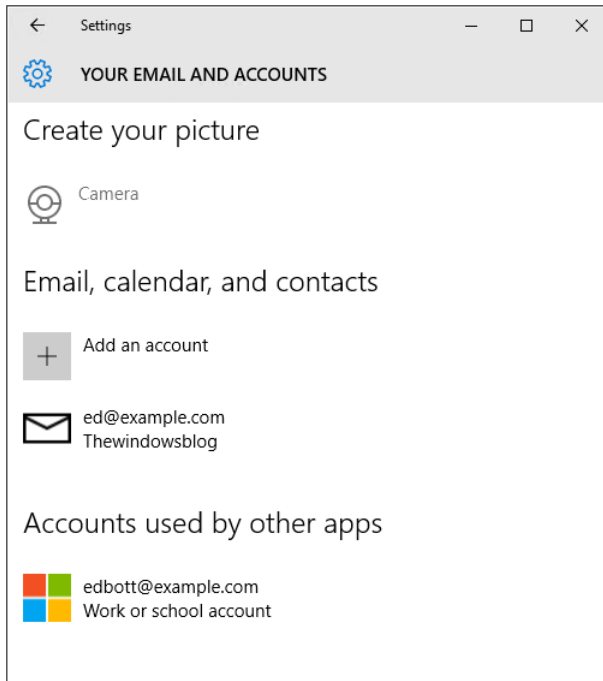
Settings

YOUR EMAIL AND ACCOUNTS

Create your picture

Camera

Email, calendar, and contacts

Add an account

ed@example.com
Thewindowsblog

Accounts used by other apps

edbott@example.com
Work or school account